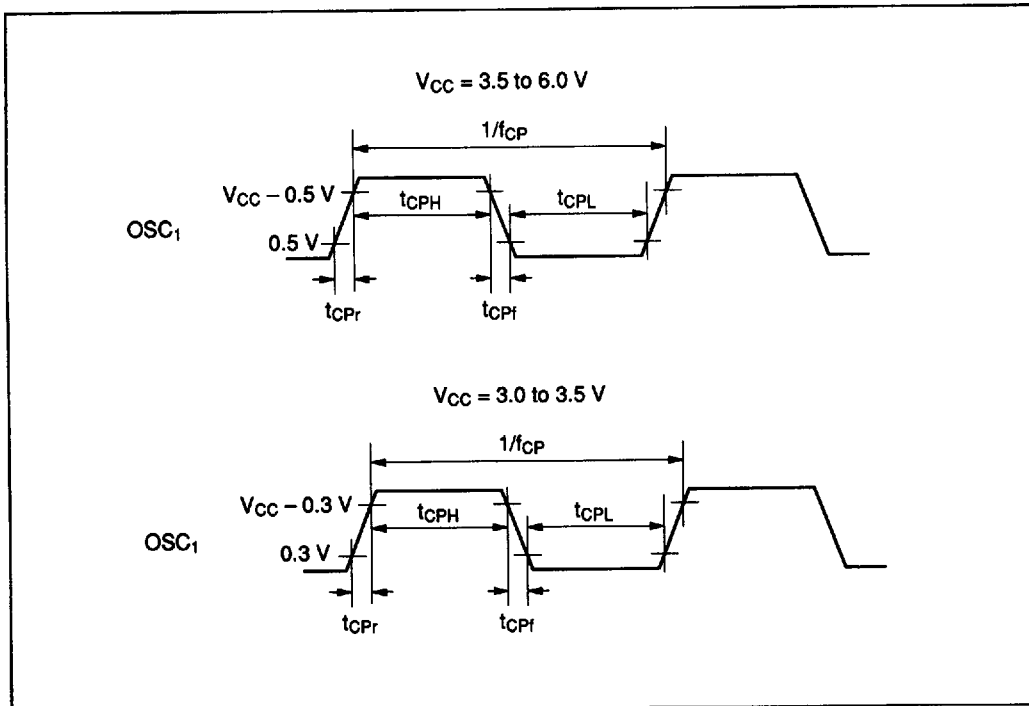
$V_{CC}$ = 3.5 to 6.0 V

$1/f_{CP}$

$V_{CC}$ – 0.5 V

$t_{CPH}$

$t_{CPL}$

$OSC_1$

0.5 V

$t_{CPr}$

$t_{CPf}$

$V_{CC}$ = 3.0 to 3.5 V

$1/f_{CP}$

$V_{CC}$ – 0.3 V

$t_{CPH}$

$t_{CPL}$

$OSC_1$

0.3 V

$t_{CPr}$

$t_{CPf}$